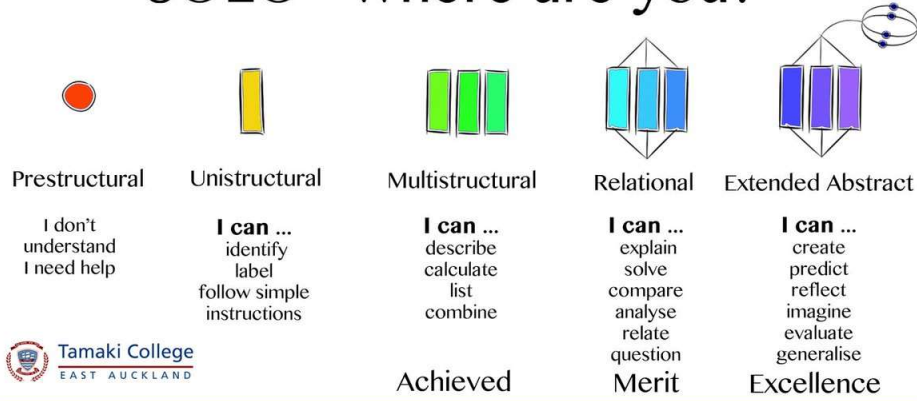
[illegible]

Prestructural

I don't understand
I need help

Unistructural

I can ...
identify
label
follow simple instructions

Multistructural

I can ...
describe
calculate
list
combine

Achieved

Relational

I can ...
explain
solve
compare
analyse
relate
question

Merit

Extended Abstract

I can ...
create
predict
reflect
imagine
evaluate
generalise

Excellence

Tamaki College
EAST AUCKLAND